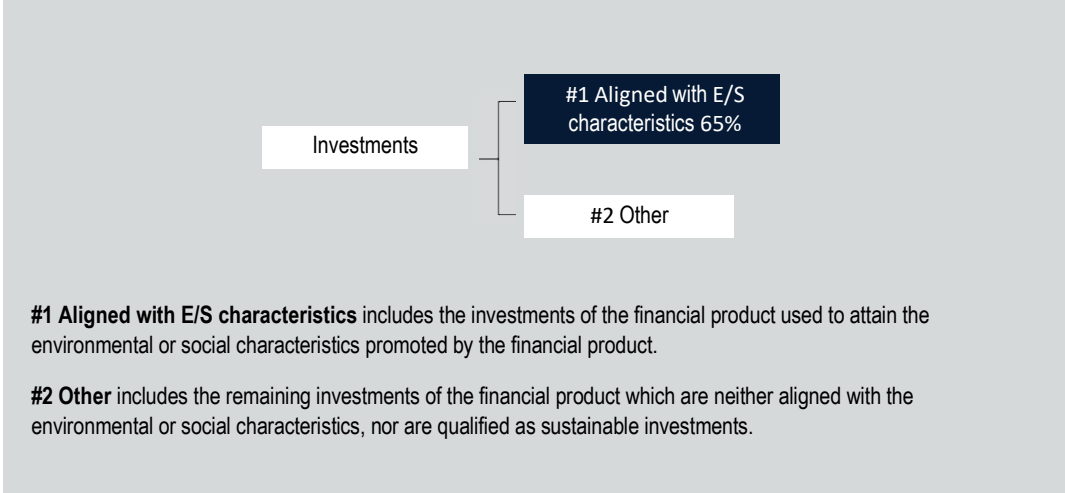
Investments

#1 Aligned with E/S characteristics 65%

#2 Other

**#1 Aligned with E/S characteristics** includes the investments of the financial product used to attain the environmental or social characteristics promoted by the financial product.

**#2 Other** includes the remaining investments of the financial product which are neither aligned with the environmental or social characteristics, nor are qualified as sustainable investments.